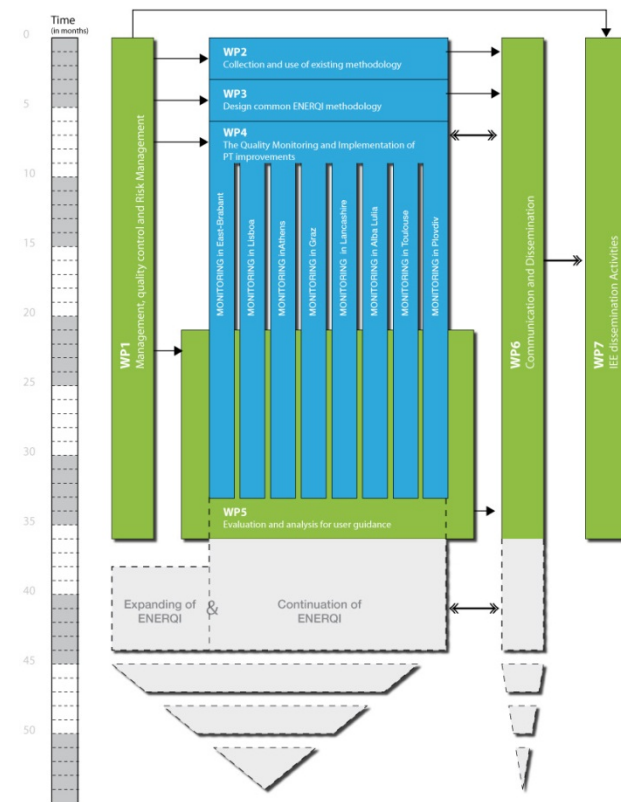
Time
(in months)

0
5
10
15
20
25
30
35
40
45
50

WP1
Management, quality control and Risk Management

WP2
Collection and use of existing methodology

WP3
Design common ENERQI methodology

WP4
The Quality Monitoring and Implementation of PT improvements

MONITORING in East-Brabant
MONITORING in Lisboa
MONITORING inAthens
MONITORING in Graz
MONITORING in Lancashire
MONITORING in Alba Lulia
MONITORING in Toulouse
MONITORING in Plovdiv

WP5
Evaluation and analysis for user guidance

WP6
Communication and Dissemination

WP7
IEE dissemination Activities

Expanding of ENERQI
&
Continuation of ENERQI